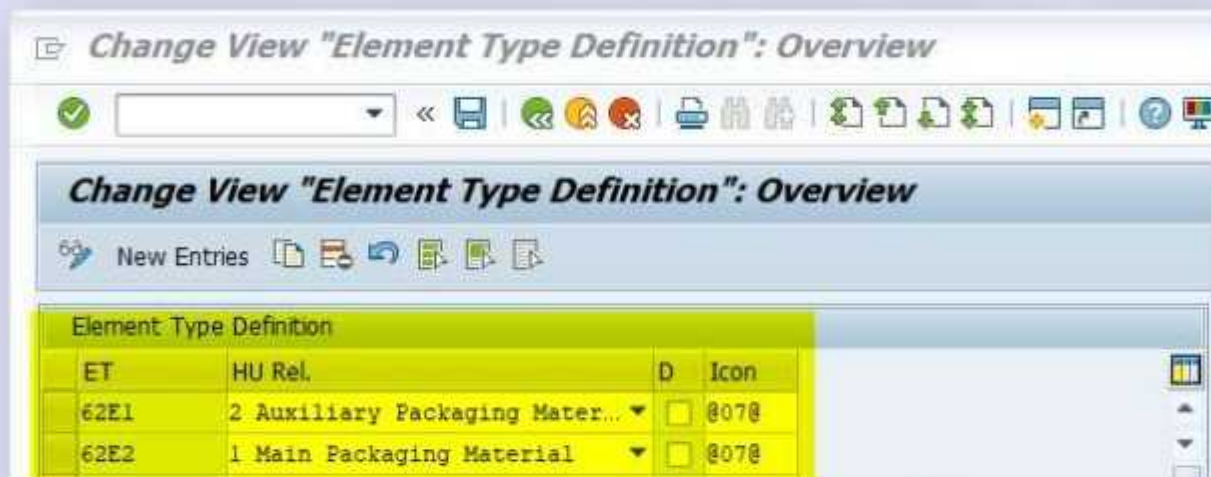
Change View "Element Type Definition": Overview

Change View "Element Type Definition": Overview

New Entries

Element Type Definition

| ET | HU Rel. | D | Icon |
|---|---|---|---|
| 62E1 | 2 Auxiliary Packaging Mater... | | @07@ |
| 62E2 | 1 Main Packaging Material | | @07@ |